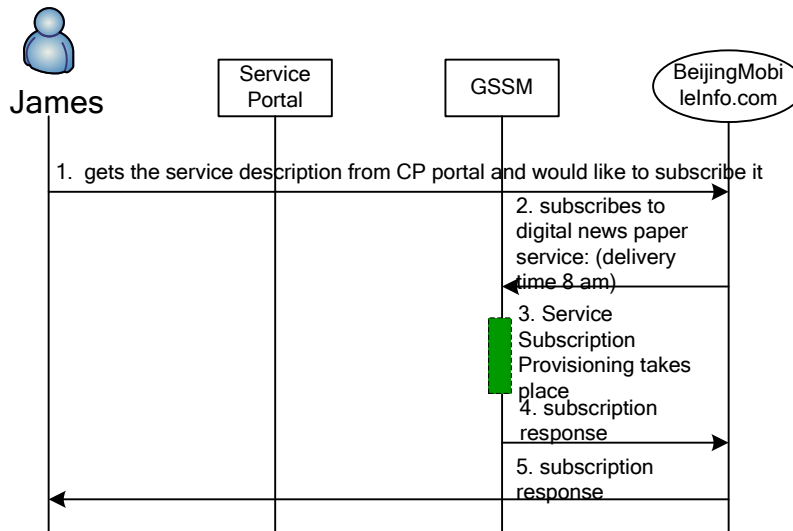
James

Service Portal

GSSM

BeijingMobileInfo.com

1. gets the service description from CP portal and would like to subscribe it

2. subscribes to digital news paper service: (delivery time 8 am)

3. Service Subscription Provisioning takes place

4. subscription response

5. subscription response